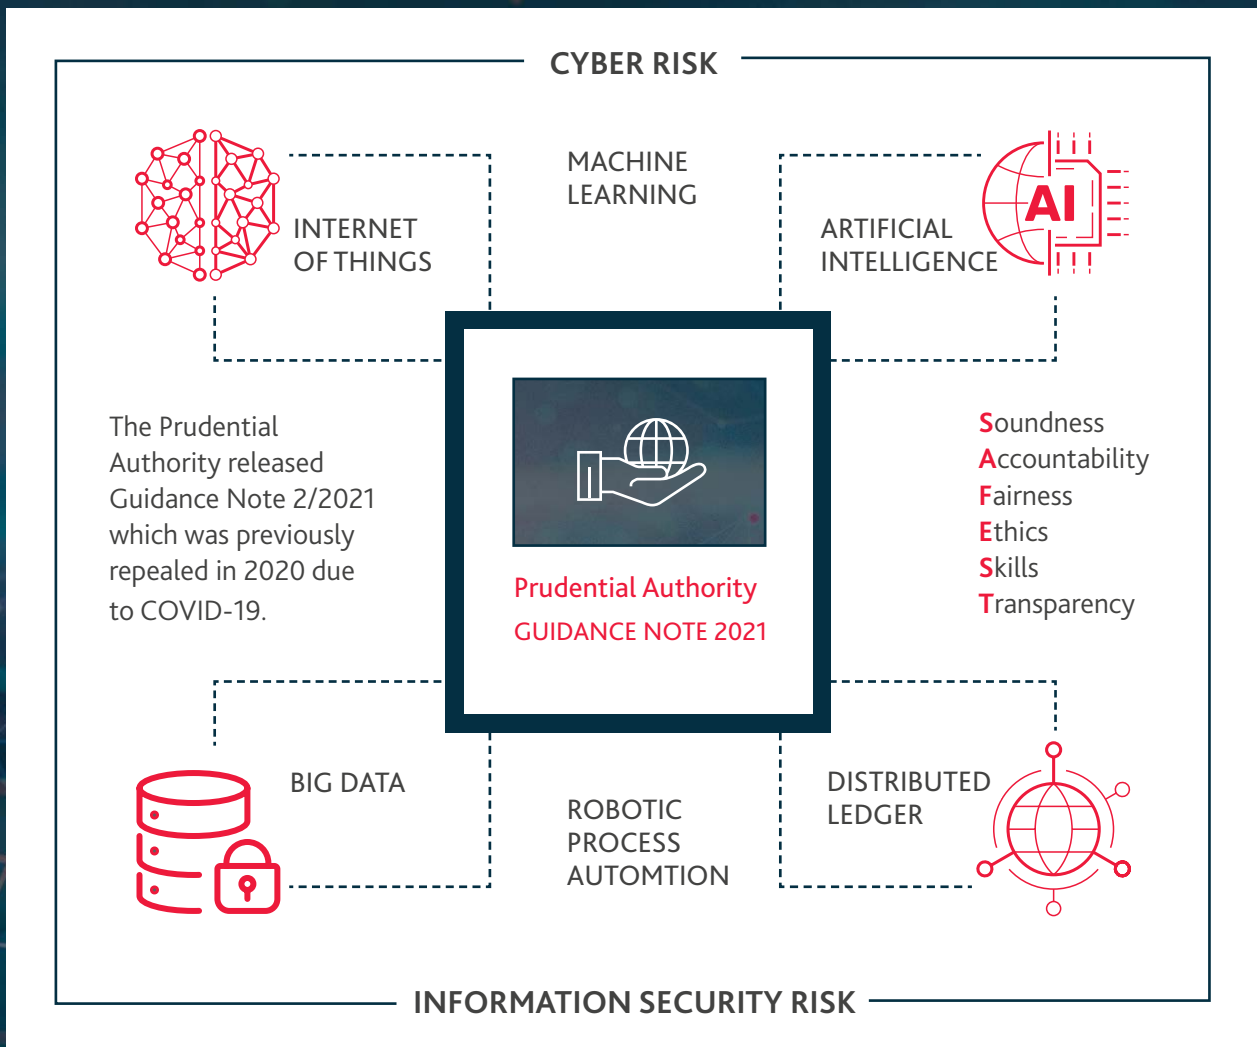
CYBER RISK

INTERNET OF THINGS

MACHINE LEARNING

AI

ARTIFICIAL INTELLIGENCE

The Prudential Authority released Guidance Note 2/2021 which was previously repealed in 2020 due to COVID-19.

Prudential Authority
GUIDANCE NOTE 2021

Soundness
Accountability
Fairness
Ethics
Skills
Transparency

BIG DATA

ROBOTIC PROCESS AUTOMTION

DISTRIBUTED LEDGER

INFORMATION SECURITY RISK